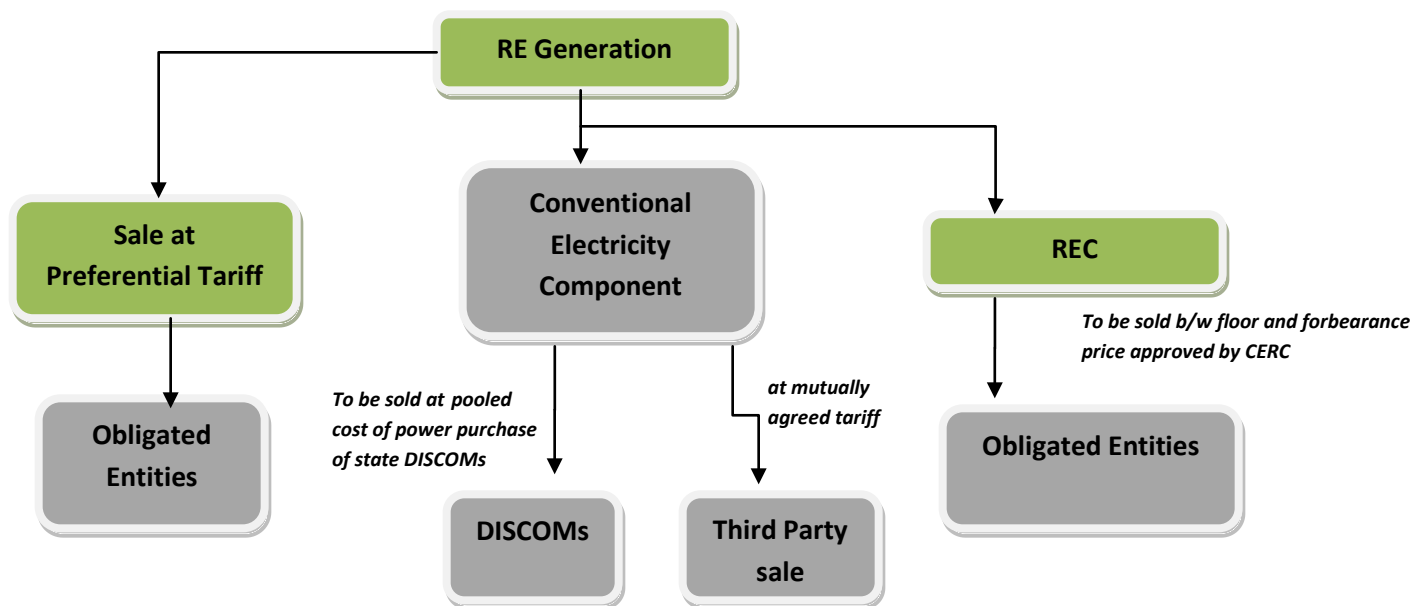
RE Generation

Sale at Preferential Tariff

Conventional Electricity Component

REC

To be sold b/w floor and forbearance price approved by CERC

Obligated Entities

To be sold at pooled cost of power purchase of state DISCOMs

at mutually agreed tariff

Obligated Entities

DISCOMs

Third Party sale